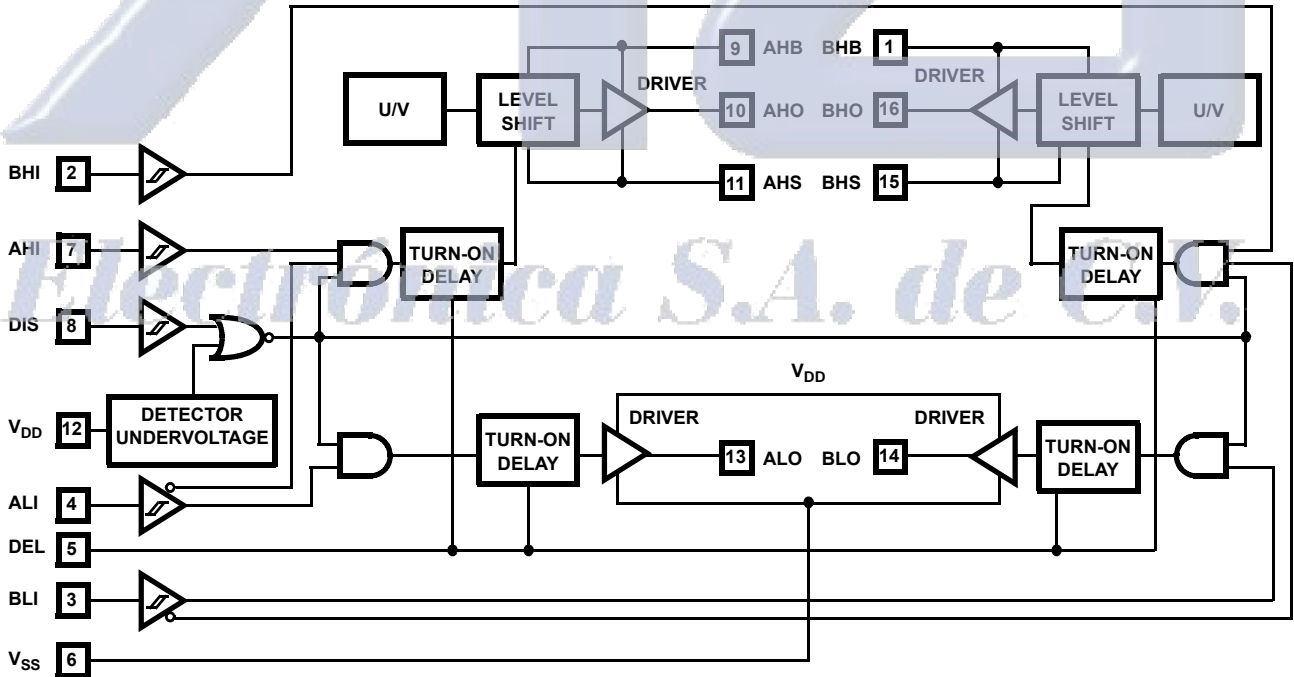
9 AHB BHB 1

DRIVER DRIVER

U/V LEVEL SHIFT 10 AHO BHO 16 LEVEL SHIFT U/V

BHI 2

11 AHS BHS 15

AHI 7 TURN-ON DELAY TURN-ON DELAY

Electrónica S.A. de C.V.

DIS 8

$V_{DD}$

$V_{DD}$ 12 DETECTOR UNDERVOLTAGE

DRIVER DRIVER

TURN-ON DELAY 13 ALO BLO 14 TURN-ON DELAY

ALI 4

DEL 5

BLI 3

$V_{SS}$ 6